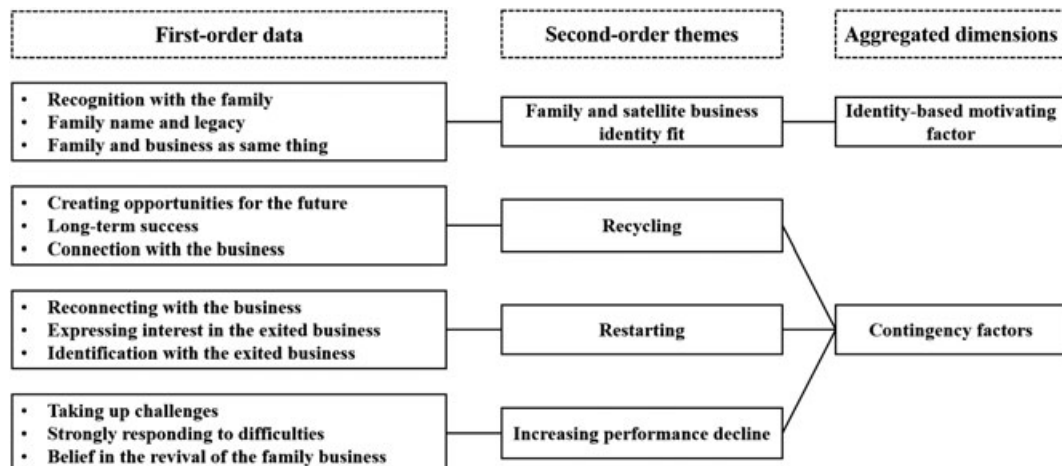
First-order data

Second-order themes

Aggregated dimensions

- Recognition with the family
- Family name and legacy
- Family and business as same thing

Family and satellite business identity fit

Identity-based motivating factor

- Creating opportunities for the future
- Long-term success
- Connection with the business

Recycling

- Reconnecting with the business
- Expressing interest in the exited business
- Identification with the exited business

Restarting

Contingency factors

- Taking up challenges
- Strongly responding to difficulties
- Belief in the revival of the family business

Increasing performance decline